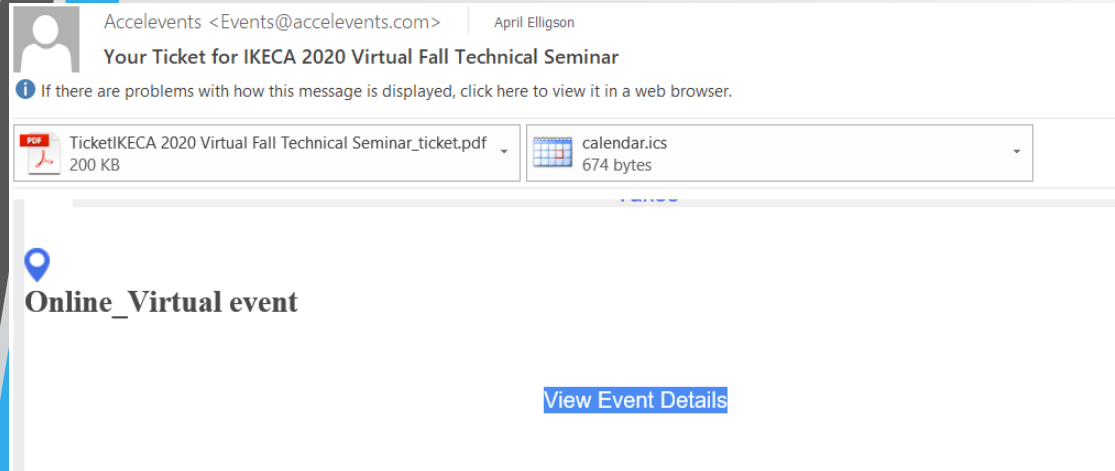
Accelevents <Events@accelevents.com>
April Elligson
Your Ticket for IKECA 2020 Virtual Fall Technical Seminar
If there are problems with how this message is displayed, click here to view it in a web browser.

PDF
TicketIKECA 2020 Virtual Fall Technical Seminar_ticket.pdf
200 KB

calendar.ics
674 bytes

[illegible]

Online_Virtual event

View Event Details